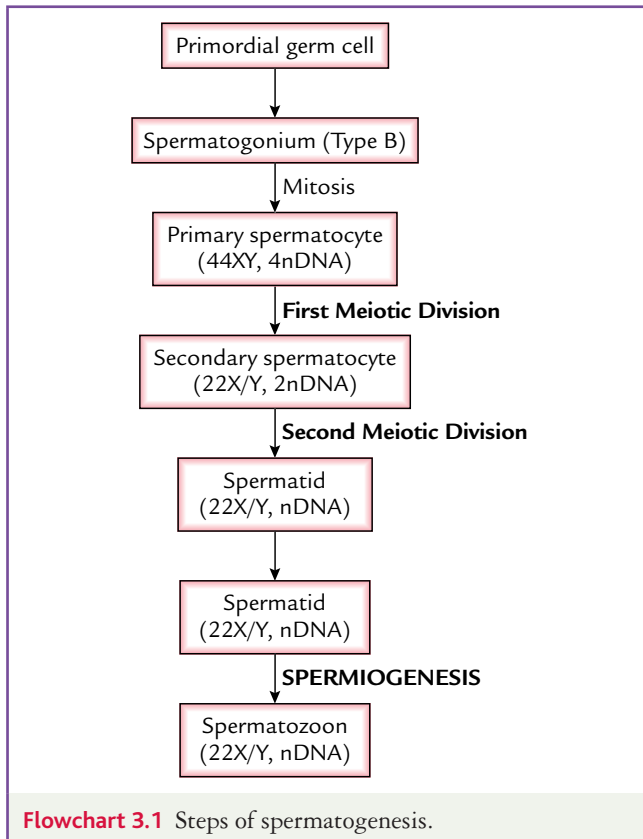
Primordial germ cell

Spermatogonium (Type B)

Mitosis

Primary spermatocyte (44XY, 4nDNA)

First Meiotic Division

Secondary spermatocyte (22X/Y, 2nDNA)

Second Meiotic Division

Spermatid (22X/Y, nDNA)

Spermatid (22X/Y, nDNA)

SPERMIOGENESIS

Spermatozoon (22X/Y, nDNA)

Flowchart 3.1 Steps of spermatogenesis.